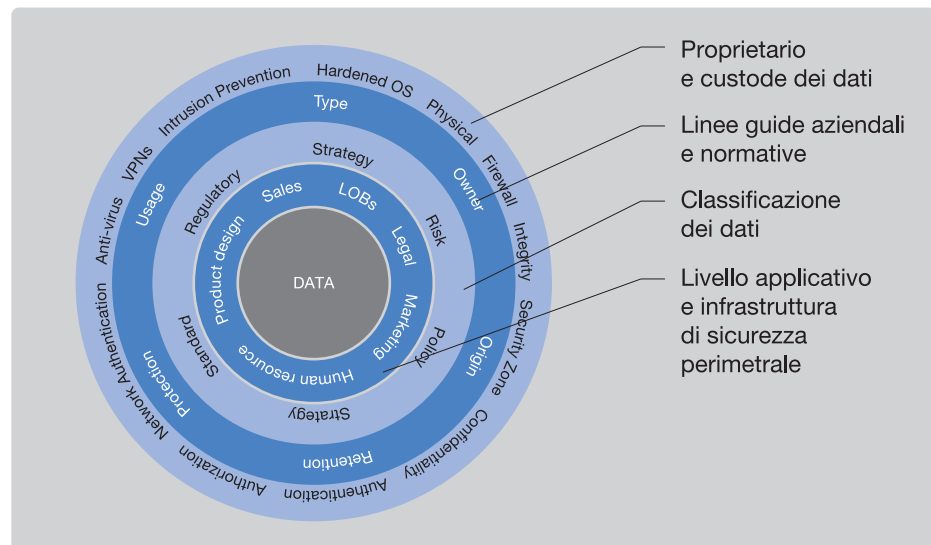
Hardened OS
Physical
Firewall
Integrity
Security Zone
Confidentiality
Authentication
Authorization
Network Authentication
Anti-virus
VPNs
Intrusion Prevention

Type
Owner
Origin
Retention
Protection
Usage

Strategy
Risk
Policy
Strategy
Standard
Regulatory

Sales
LOBs
Legal
Marketing
Human resource
Product design

DATA

Proprietario e custode dei dati

Linee guide aziendali e normative

Classificazione dei dati

Livello applicativo e infrastruttura di sicurezza perimetrale